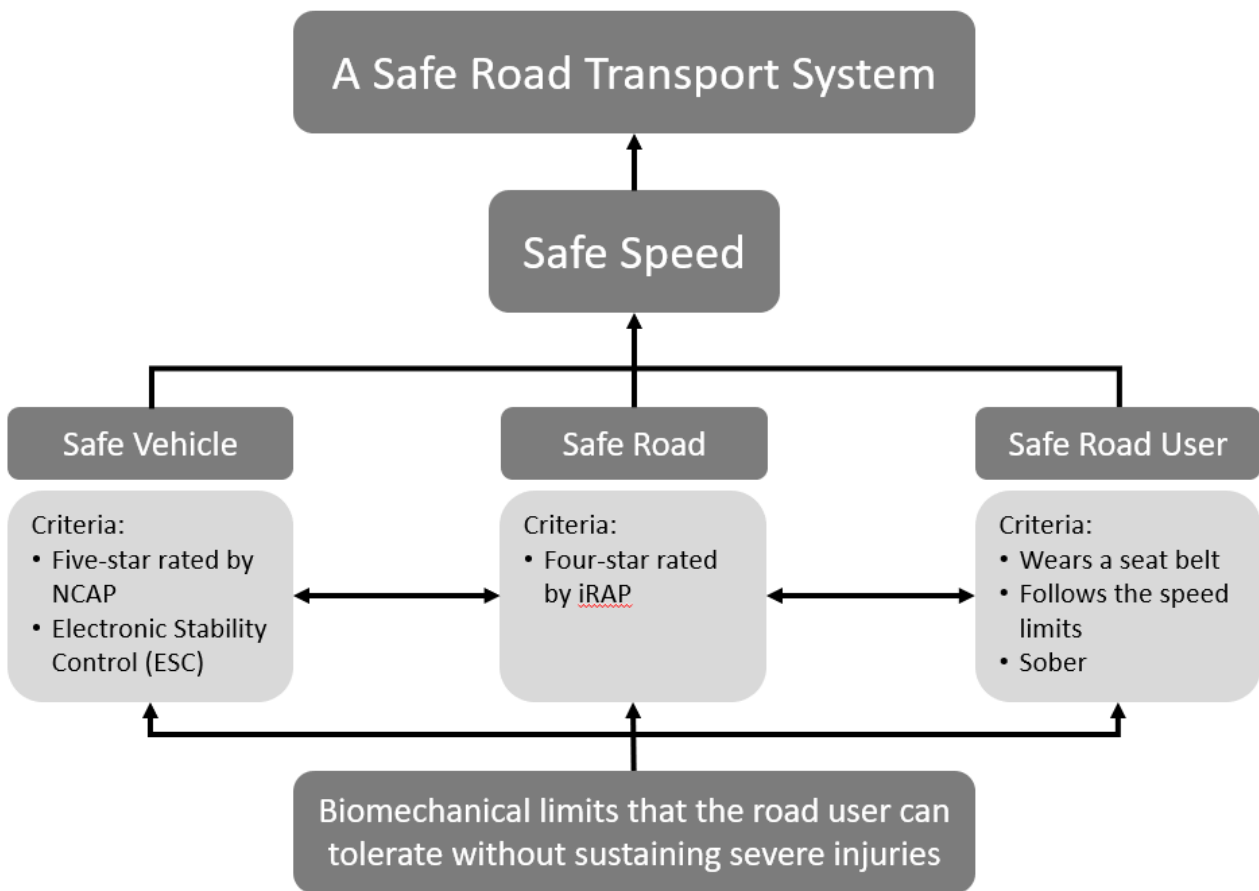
A Safe Road Transport System

Safe Speed

Safe Vehicle

Criteria:
• Five-star rated by NCAP
• Electronic Stability Control (ESC)

Safe Road

Criteria:
• Four-star rated by iRAP

Safe Road User

Criteria:
• Wears a seat belt
• Follows the speed limits
• Sober

Biomechanical limits that the road user can tolerate without sustaining severe injuries